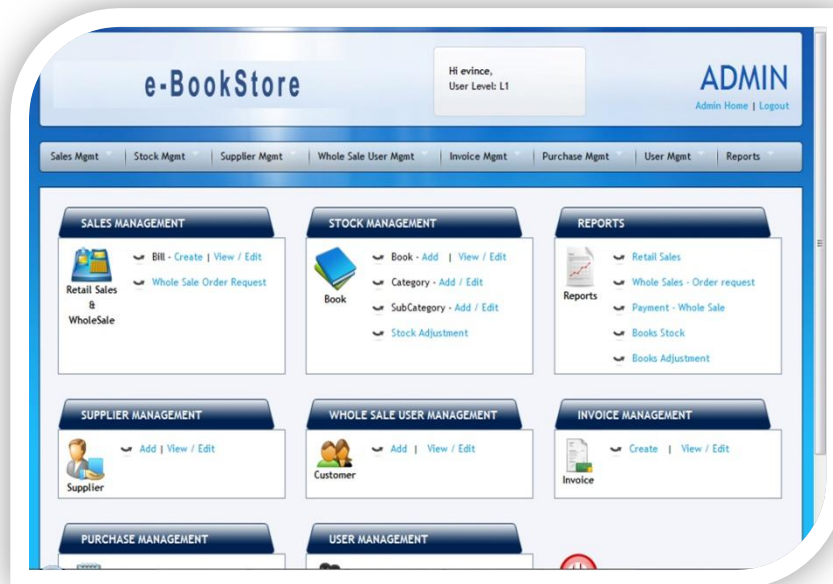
e-BookStore

Hi evince,
User Level: L1

ADMIN
Admin Home | Logout

Sales Mgmt | Stock Mgmt | Supplier Mgmt | Whole Sale User Mgmt | Invoice Mgmt | Purchase Mgmt | User Mgmt | Reports

SALES MANAGEMENT

Retail Sales & WholeSale

Bill - Create | View / Edit

Whole Sale Order Request

STOCK MANAGEMENT

Book

Book - Add | View / Edit

Category - Add / Edit

SubCategory - Add / Edit

Stock Adjustment

REPORTS

Reports

Retail Sales

Whole Sales - Order request

Payment - Whole Sale

Books Stock

Books Adjustment

SUPPLIER MANAGEMENT

Supplier

Add | View / Edit

WHOLE SALE USER MANAGEMENT

Customer

Add | View / Edit

INVOICE MANAGEMENT

Invoice

Create | View / Edit

PURCHASE MANAGEMENT

USER MANAGEMENT